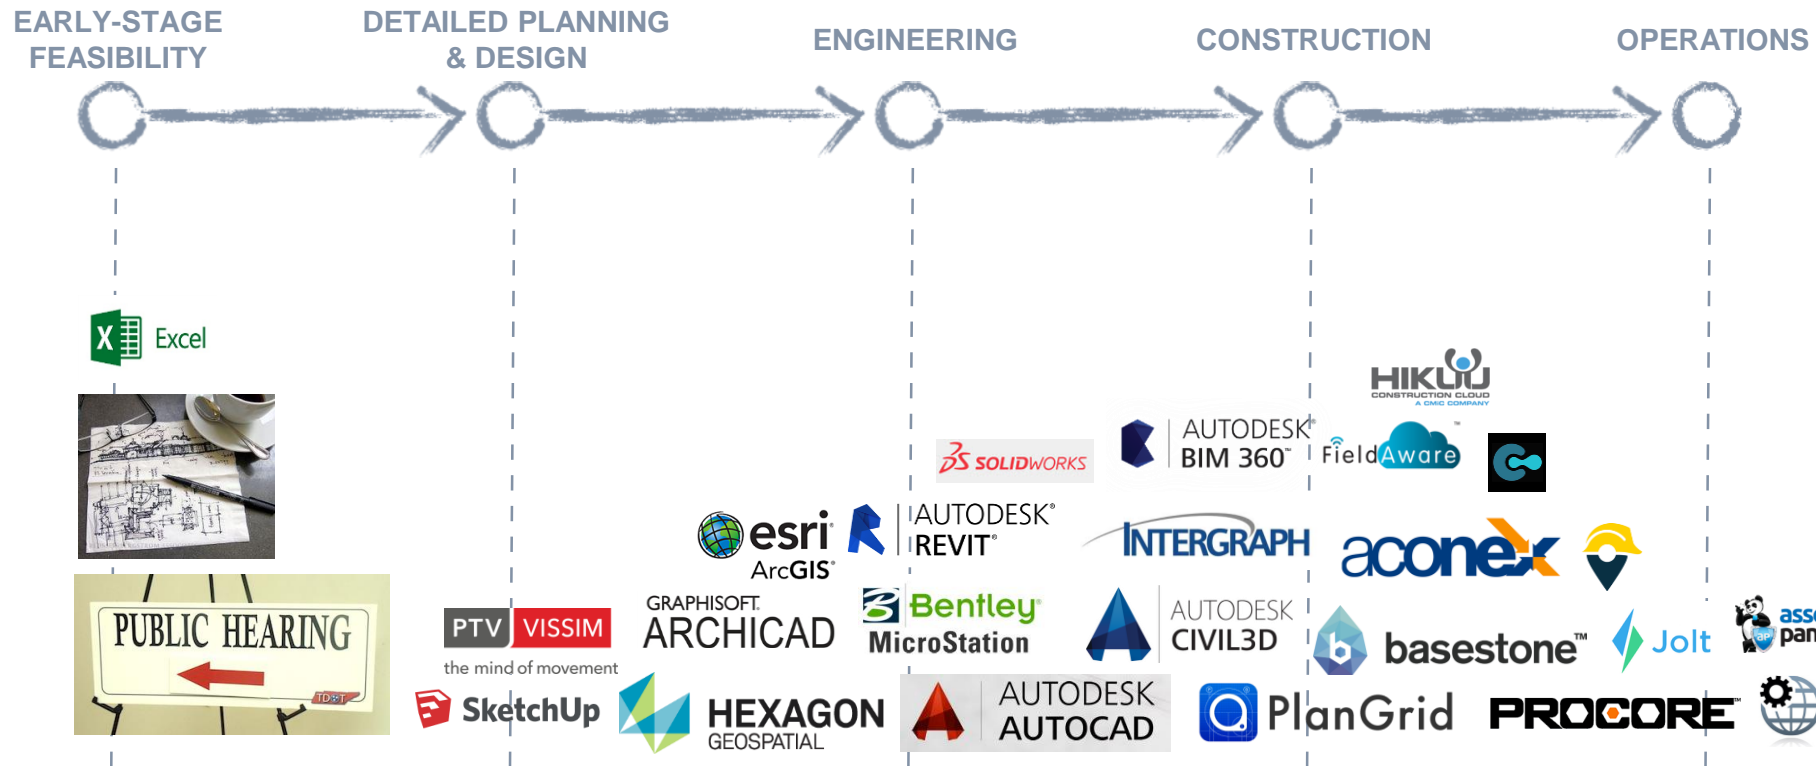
EARLY-STAGE FEASIBILITY

DETAILED PLANNING & DESIGN

ENGINEERING

CONSTRUCTION

OPERATIONS

Excel

PUBLIC HEARING

TDOT

PTV VISSIM
the mind of movement

SketchUp

esri
ArcGIS

GRAPHISOFT.
ARCHICAD

HEXAGON
GEOSPATIAL

SOLIDWORKS

AUTODESK®
REVIT®

Bentley
MicroStation

AUTODESK
AUTOCAD

AUTODESK®
BIM 360™

INTERGRAPH

AUTODESK
CIVIL3D

PlanGrid

HIKU
CONSTRUCTION CLOUD
A CMIC COMPANY

FieldAware

aconex

basestone™

Jolt

PROCORE

ass
pan